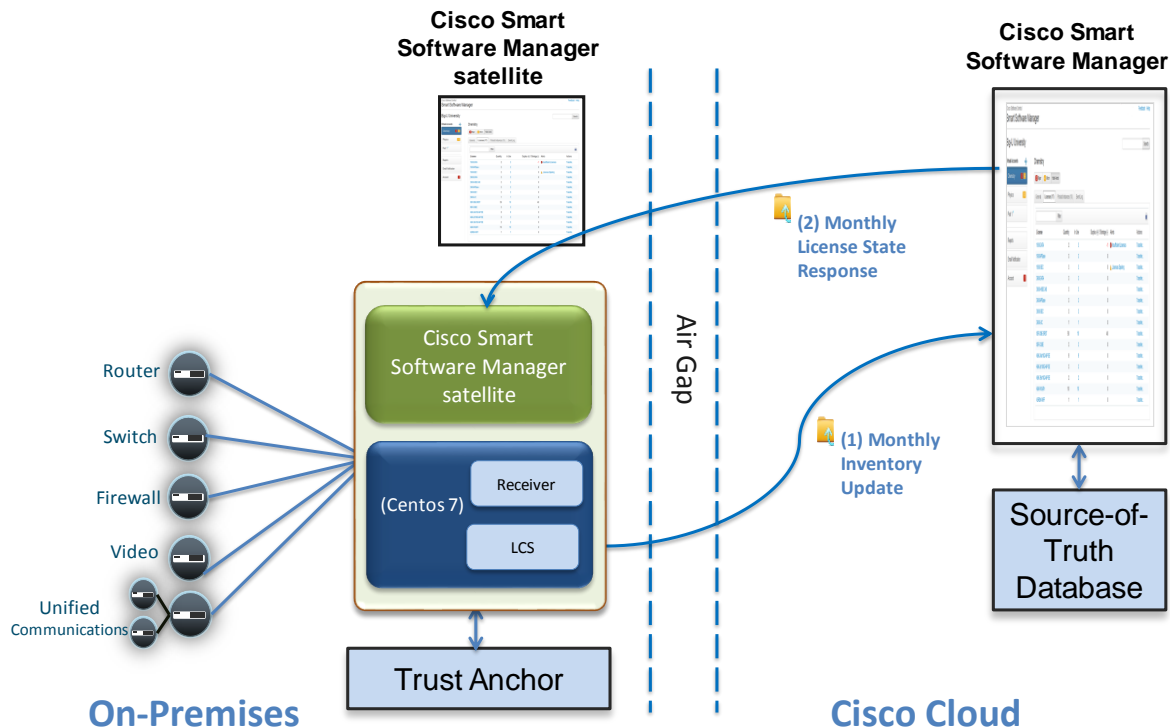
Cisco Smart Software Manager satellite

Cisco Smart Software Manager

(2) Monthly License State Response

Air Gap

Router

Switch

Firewall

Video

Unified Communications

Cisco Smart Software Manager satellite

(Centos 7)

Receiver

LCS

(1) Monthly Inventory Update

Source-of-Truth Database

Trust Anchor

On-Premises

Cisco Cloud